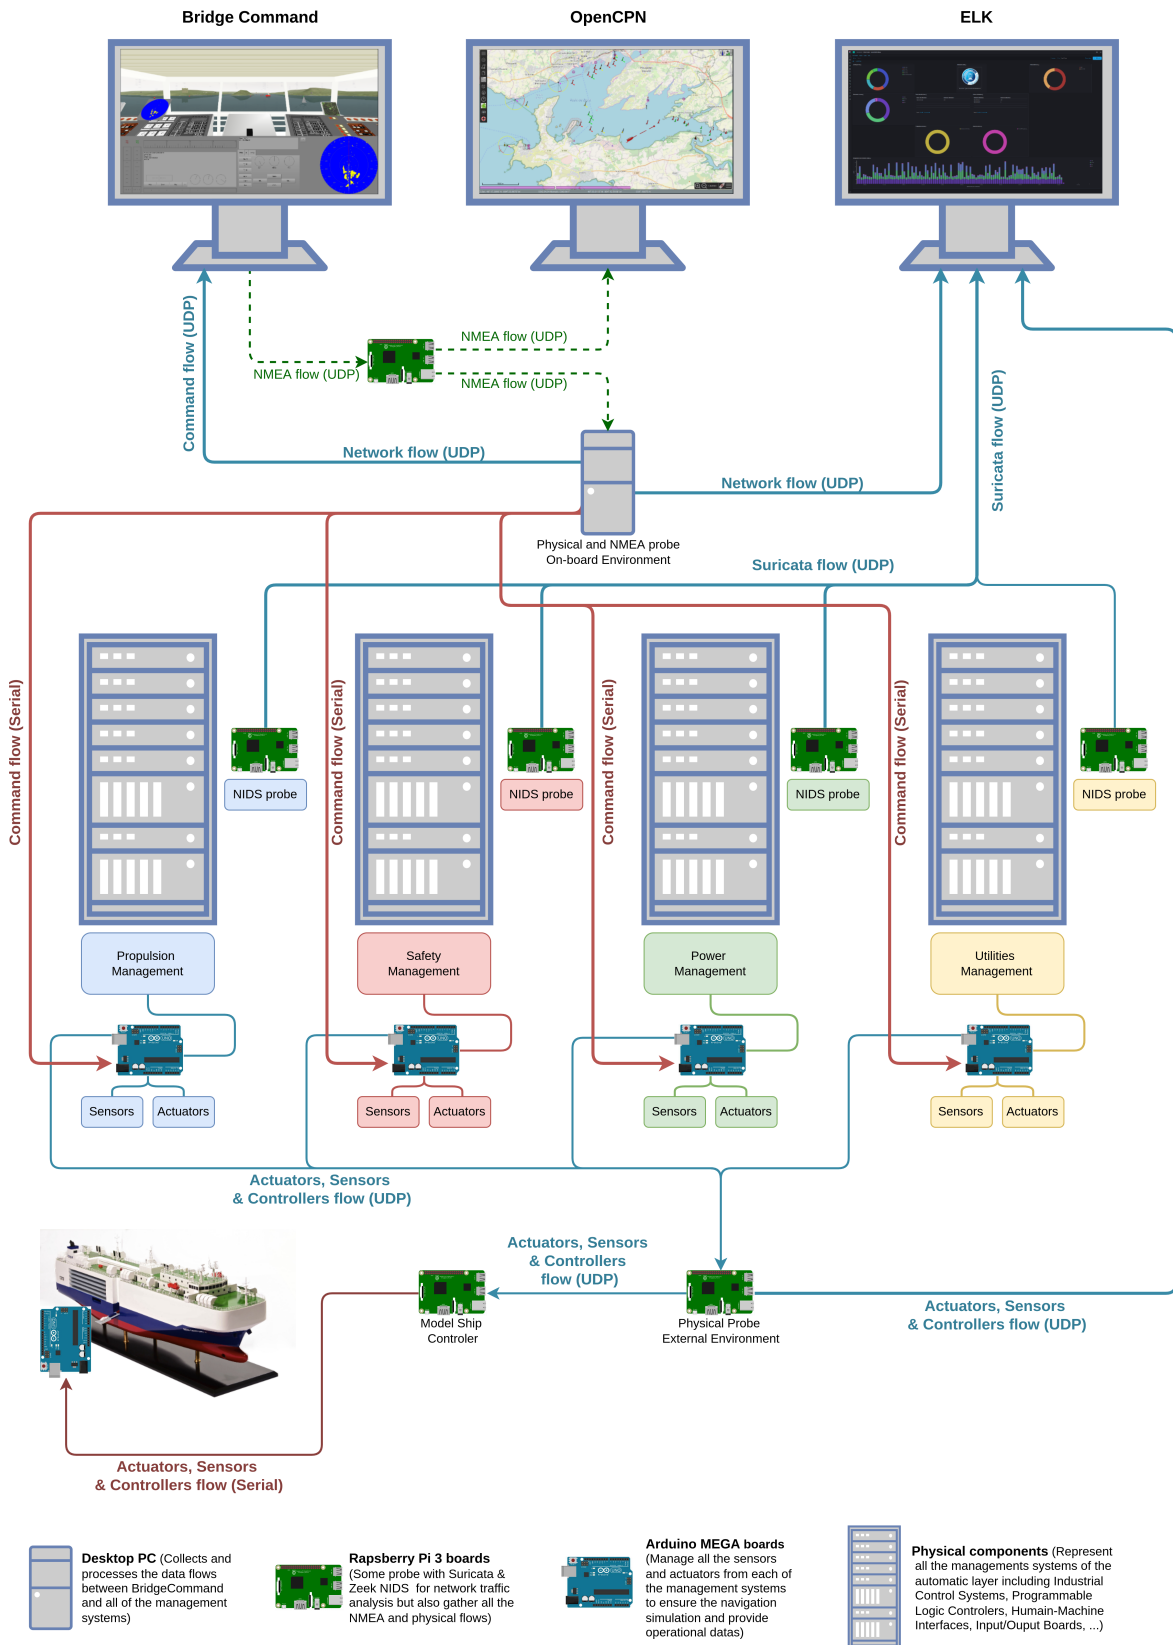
Bridge Command

OpenCPN

ELK

Command flow (UDP)

NMEA flow (UDP)

NMEA flow (UDP)

NMEA flow (UDP)

Network flow (UDP)

Network flow (UDP)

Suricata flow (UDP)

Physical and NMEA probe
On-board Environment

Suricata flow (UDP)

Command flow (Serial)

Command flow (Serial)

Command flow (Serial)

Command flow (Serial)

NIDS probe

NIDS probe

NIDS probe

NIDS probe

Propulsion Management

Safety Management

Power Management

Utilities Management

Sensors

Actuators

Sensors

Actuators

Sensors

Actuators

Sensors

Actuators

Actuators, Sensors
& Controllers flow (UDP)

Actuators, Sensors
& Controllers
flow (UDP)

Model Ship
Controler

Physical Probe
External Environment

Actuators, Sensors
& Controllers flow (UDP)

Actuators, Sensors
& Controllers flow (Serial)

**Desktop PC** (Collects and processes the data flows between BridgeCommand and all of the management systems)

**Rapsberry Pi 3 boards** (Some probe with Suricata & Zeek NIDS for network traffic analysis but also gather all the NMEA and physical flows)

**Arduino MEGA boards** (Manage all the sensors and actuators from each of the management systems to ensure the navigation simulation and provide operational datas)

**Physical components** (Represent all the managements systems of the automatic layer including Industrial Control Systems, Programmable Logic Controlers, Humain-Machine Interfaces, Input/Ouput Boards, ...)